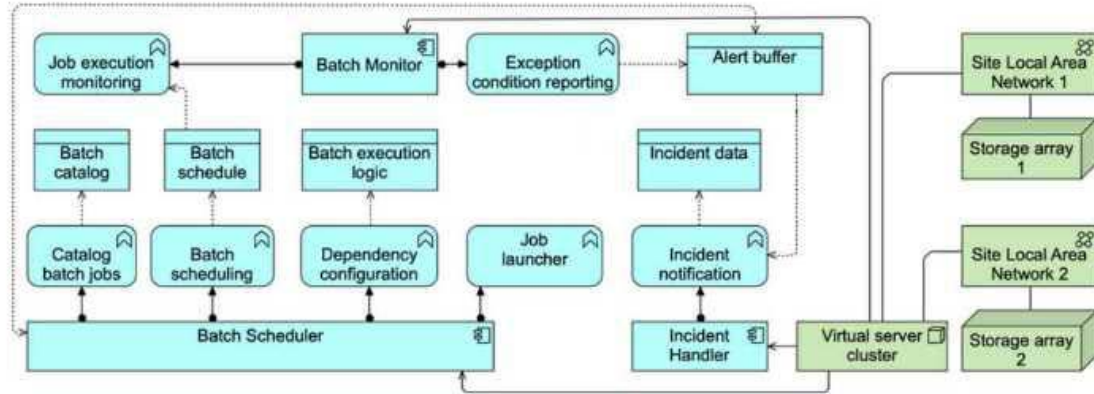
Job execution monitoring

Batch Monitor

Exception condition reporting

Alert buffer

Site Local Area Network 1

Storage array 1

Batch catalog

Batch schedule

Batch execution logic

Incident data

Catalog batch jobs

Batch scheduling

Dependency configuration

Job launcher

Incident notification

Site Local Area Network 2

Storage array 2

Batch Scheduler

Incident Handler

Virtual server cluster